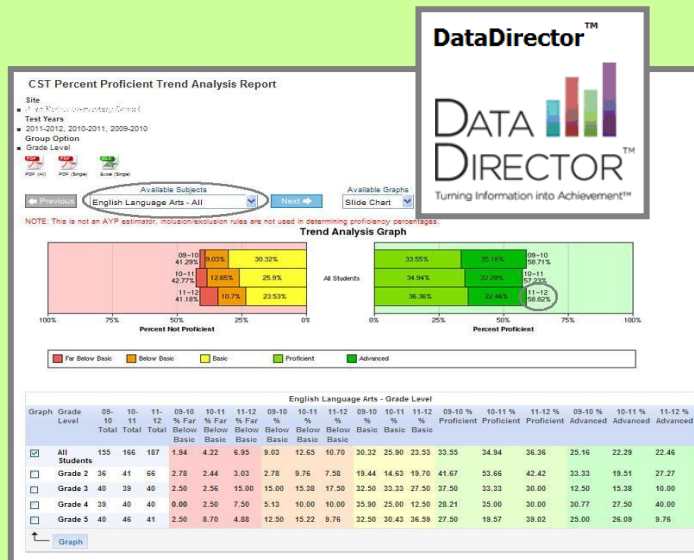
DataDirector™

DATA DIRECTOR™
Turning Information into Achievement™

CST Percent Proficient Trend Analysis Report

Site
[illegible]
Test Years
2011-2012, 2010-2011, 2009-2010
Group Option
Grade Level

PDF (All) PDF (Single) Excel (Single)

Previous
Available Subjects
English Language Arts - All
Next
Available Graphs
Slide Chart

NOTE: This is not an AYP estimator, inclusion/exclusion rules are not used in determining proficiency percentages.

Trend Analysis Graph

09-10 41.29% 9.03% 30.32%
10-11 42.77% 12.65% 25.9%
11-12 41.18% 10.7% 23.53%
100% 75% 50% 25% 0%
Percent Not Proficient

All Students

33.55% 25.16% 09-10 58.71%
34.94% 22.29% 10-11 57.23%
36.36% 22.46% 11-12 58.82%
0% 25% 50% 75% 100%
Percent Proficient

Far Below Basic Below Basic Basic Proficient Advanced

English Language Arts - Grade Level

| Graph | Grade Level | 09-10 Total | 10-11 Total | 11-12 Total | 09-10 % Far Below Basic | 10-11 % Far Below Basic | 11-12 % Far Below Basic | 09-10 % Below Basic | 10-11 % Below Basic | 11-12 % Below Basic | 09-10 % Basic | 10-11 % Basic | 11-12 % Basic | 09-10 % Proficient | 10-11 % Proficient | 11-12 % Proficient | 09-10 % Advanced | 10-11 % Advanced | 11-12 % Advanced |
|---|---|---|---|---|---|---|---|---|---|---|---|---|---|---|---|---|---|---|---|
| ☑ | All Students | 155 | 166 | 187 | 1.94 | 4.22 | 6.95 | 9.03 | 12.65 | 10.70 | 30.32 | 25.90 | 23.53 | 33.55 | 34.94 | 36.36 | 25.16 | 22.29 | 22.46 |
| ☐ | Grade 2 | 36 | 41 | 66 | 2.78 | 2.44 | 3.03 | 2.78 | 9.76 | 7.58 | 19.44 | 14.63 | 19.70 | 41.67 | 53.66 | 42.42 | 33.33 | 19.51 | 27.27 |
| ☐ | Grade 3 | 40 | 39 | 40 | 2.50 | 2.56 | 15.00 | 15.00 | 15.38 | 17.50 | 32.50 | 33.33 | 27.50 | 37.50 | 33.33 | 30.00 | 12.50 | 15.38 | 10.00 |
| ☐ | Grade 4 | 40 | 39 | 41 | 0.00 | 2.50 | 7.50 | 5.13 | 10.00 | 10.00 | 35.90 | 25.00 | 12.50 | 28.21 | 35.00 | 30.00 | 30.77 | 27.50 | 40.00 |
| ☐ | Grade 5 | 40 | 46 | 41 | 2.50 | 8.70 | 4.88 | 12.50 | 15.22 | 9.76 | 32.50 | 30.43 | 36.59 | 27.50 | 19.57 | 39.02 | 25.00 | 26.09 | 9.76 |

Graph